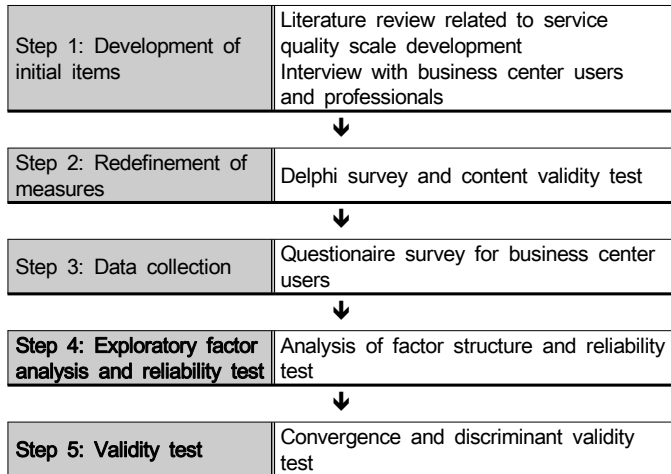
| Step 1: Development of initial items | Literature review related to service quality scale development<br>Interview with business center users and professionals |
|---|---|

↓

| Step 2: Redefinement of measures | Delphi survey and content validity test |
|---|---|

↓

| Step 3: Data collection | Questionaire survey for business center users |
|---|---|

↓

| Step 4: Exploratory factor analysis and reliability test | Analysis of factor structure and reliability test |
|---|---|

↓

| Step 5: Validity test | Convergence and discriminant validity test |
|---|---|